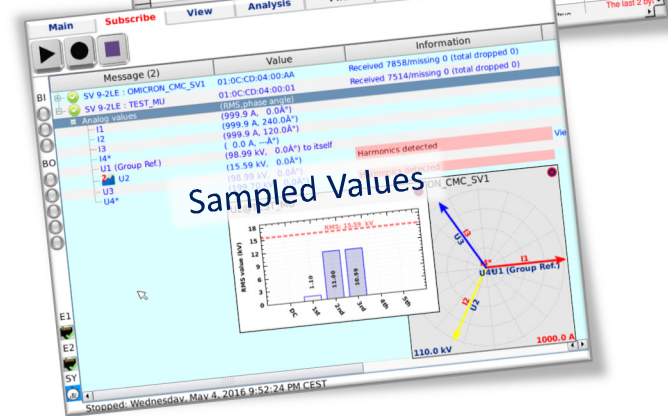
Main Subscribe View Analysis

The last 2

Message (2) | Value | Information

BI

SV 9-2LE : OMICRON_CMC_SV1 01:0C:CD:04:00:AA Received 7858/missing 0 (total dropped 0)

SV 9-2LE : TEST_MU 01:0C:CD:04:00:01 Received 7514/missing 0 (total dropped 0)

(RMS, phase angle)

Analog values

I1 (999.9 A, 0.0Â°)

I2 (999.9 A, 240.0Â°)

I3 (999.9 A, 120.0Â°)

I4* ( 0.0 A, --Â°)

BO

U1 (Group Ref.) (98.99 kV, 0.0Â°) to itself

U2 (15.59 kV, 0.0Â°)

U3 (98.99 kV, 0.0Â°)

U4*

Harmonics detected

View

Sampled Values

ON_CMC_SV1

RMS: 15.59 kV

RMS value (kV)

16 12 8 4 0

1.10 11.00 10.99

DC 1st 2nd 3rd 4th 5th

I3 U3 I1 U4 U1 (Group Ref.) I2 U2

110.0 kV 1000.0 A

E1

E2

SY

Stopped: Wednesday, May 4, 2016 9:52:24 PM CEST